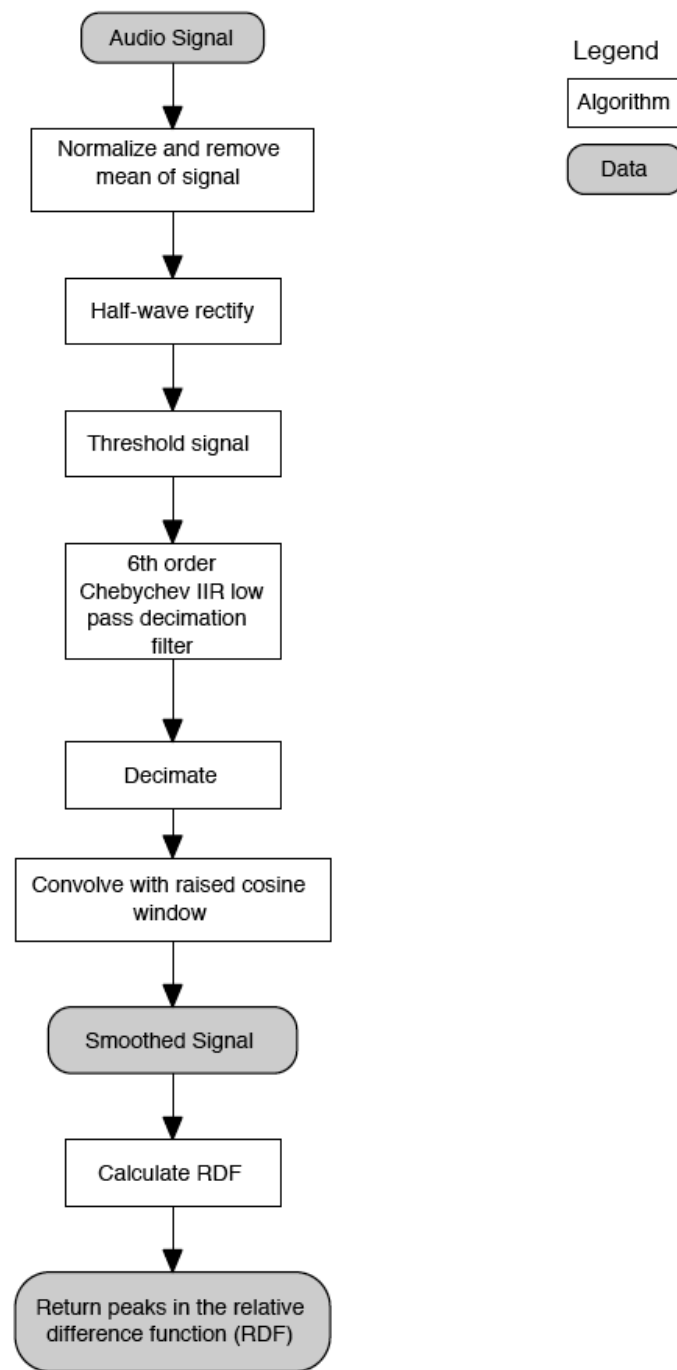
Audio Signal

Normalize and remove mean of signal

Half-wave rectify

Threshold signal

6th order Chebychev IIR low pass decimation filter

Decimate

Convolve with raised cosine window

Smoothed Signal

Calculate RDF

Return peaks in the relative difference function (RDF)

Legend

Algorithm

Data